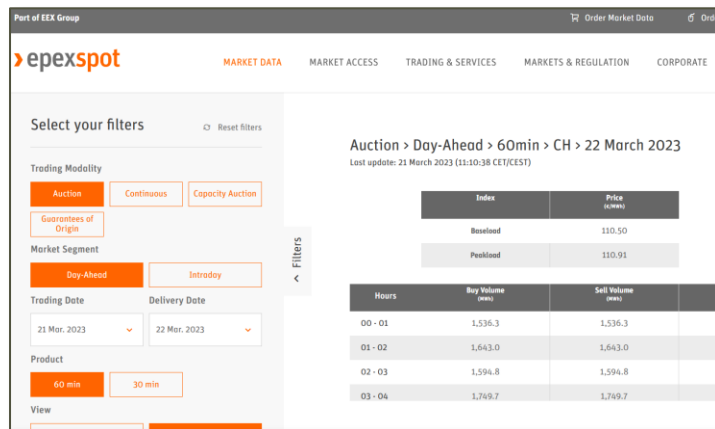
Part of EEX Group

Order Market Data

Ord

› epexspot

MARKET DATA

MARKET ACCESS

TRADING & SERVICES

MARKETS & REGULATION

CORPORATE

Select your filters

Reset filters

Trading Modality

Auction

Continuous

Capacity Auction

Guarantees of Origin

Market Segment

Day-Ahead

Intraday

Trading Date

Delivery Date

21 Mar. 2023

22 Mar. 2023

Product

60 min

30 min

View

Filters

Auction › Day-Ahead › 60min › CH › 22 March 2023

Last update: 21 March 2023 (11:10:38 CET/CEST)

| Index | Price (€/MWh) |
|---|---|
| Baseload | 110.50 |
| Peakload | 110.91 |

| Hours | Buy Volume (MWh) | Sell Volume (MWh) |
|---|---|---|
| 00 - 01 | 1,536.3 | 1,536.3 |
| 01 - 02 | 1,643.0 | 1,643.0 |
| 02 - 03 | 1,594.8 | 1,594.8 |
| 03 - 04 | 1,749.7 | 1,749.7 |